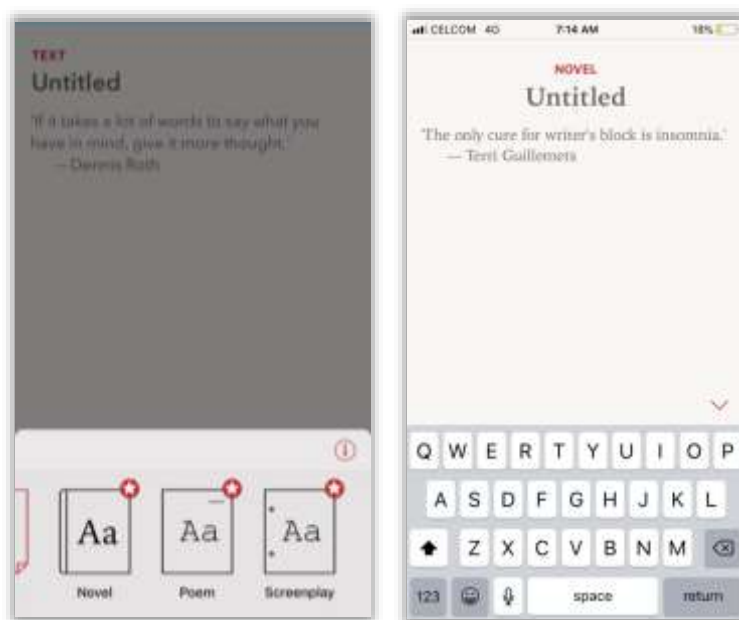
TEXT
Untitled

'If it takes a lot of words to say what you have in mind, give it more thought.'
— Dennis Roth

Aa
Novel

Aa
Poem

Aa
Screenplay

CELCOM 4G 7:14 AM 18%

NOVEL
Untitled

'The only cure for writer's block is insomnia.'
— Terri Guillemets

Q W E R T Y U I O P
A S D F G H J K L
Z X C V B N M
123 space return